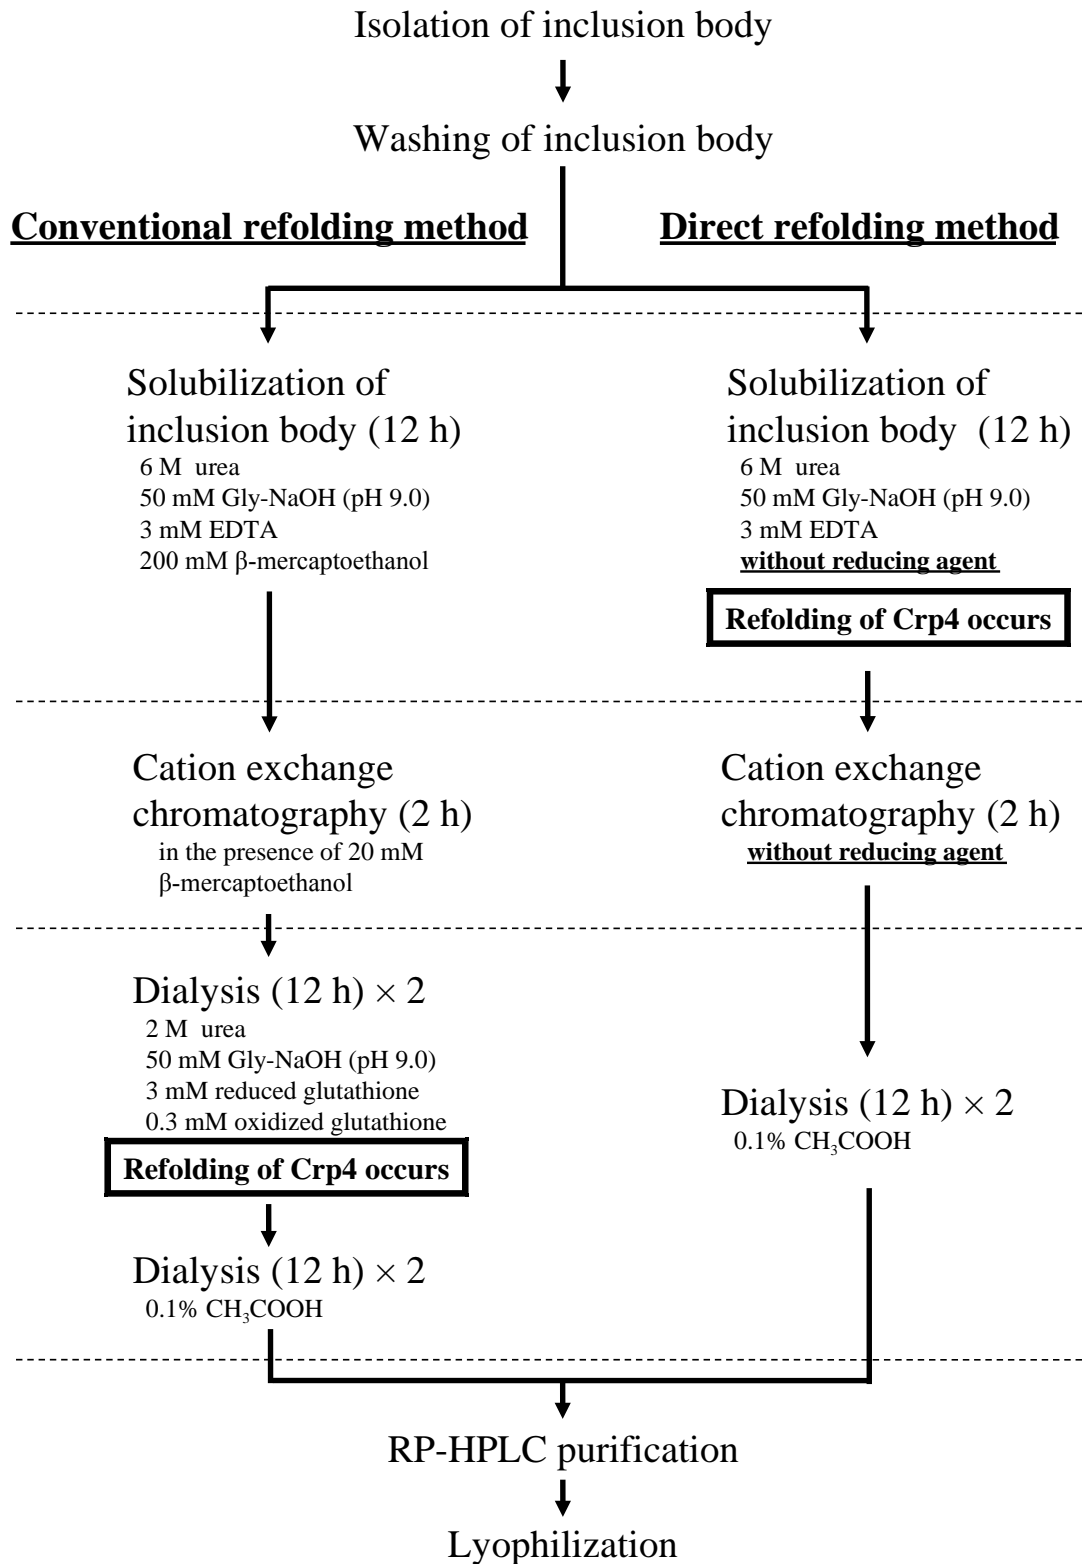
Isolation of inclusion body

Washing of inclusion body

Conventional refolding method

Direct refolding method

Solubilization of inclusion body (12 h)
6 M urea
50 mM Gly-NaOH (pH 9.0)
3 mM EDTA
200 mM β-mercaptoethanol

Cation exchange chromatography (2 h)
in the presence of 20 mM β-mercaptoethanol

Dialysis (12 h) $\times$ 2
2 M urea
50 mM Gly-NaOH (pH 9.0)
3 mM reduced glutathione
0.3 mM oxidized glutathione

Refolding of Crp4 occurs

Dialysis (12 h) $\times$ 2
0.1% $CH_3COOH$

Solubilization of inclusion body (12 h)
6 M urea
50 mM Gly-NaOH (pH 9.0)
3 mM EDTA
without reducing agent

Refolding of Crp4 occurs

Cation exchange chromatography (2 h)
without reducing agent

Dialysis (12 h) $\times$ 2
0.1% $CH_3COOH$

RP-HPLC purification

Lyophilization